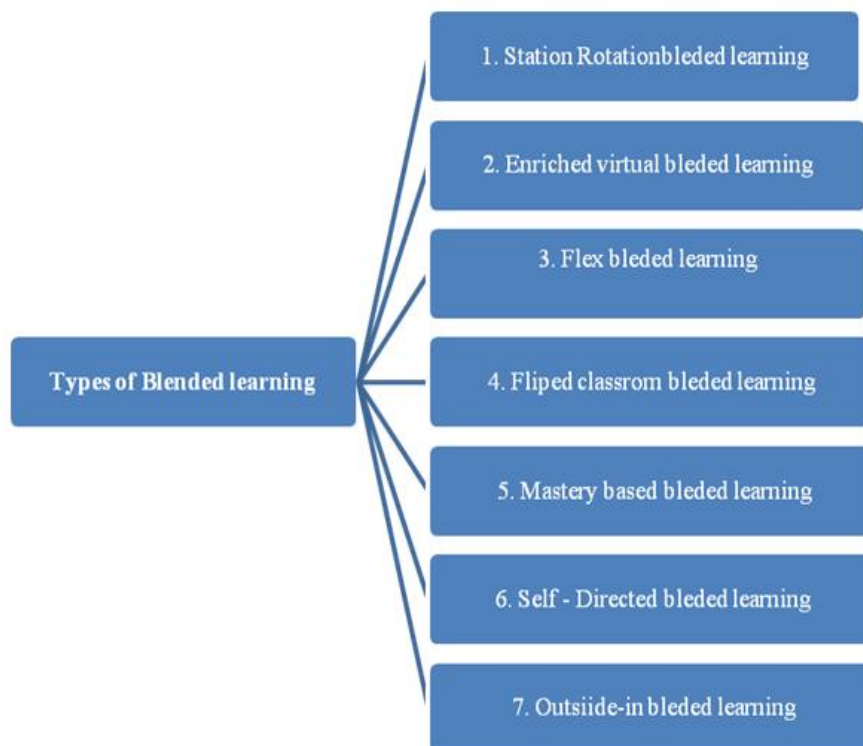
Types of Blended learning

1. Station Rotationbleded learning

2. Enriched virtual bleded learning

3. Flex bleded learning

4. Fliped classrom bleded learning

5. Mastery based bleded learning

6. Self - Directed bleded learning

7. Outsiide-in bleded learning